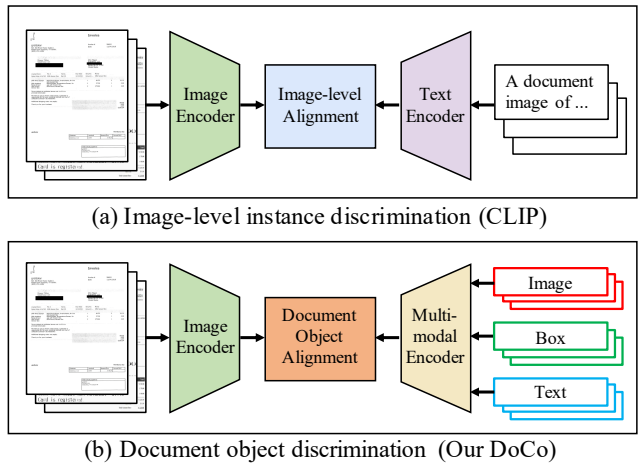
Image Encoder

Image-level Alignment

Text Encoder

A document image of ...

(a) Image-level instance discrimination (CLIP)

Image Encoder

Document Object Alignment

Multi-modal Encoder

Image

Box

Text

(b) Document object discrimination (Our DoCo)